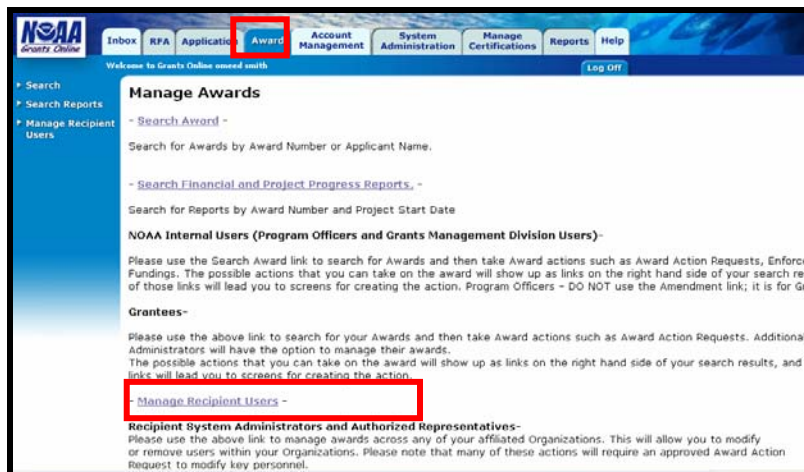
NOAA Grants Online

Inbox | RFA | Applicatio | Award | Account Management | System Administration | Manage Certifications | Reports | Help

Welcome to Grants Online omeed smith

Log Off

Search
Search Reports
Manage Recipient Users

Manage Awards

- Search Award -

Search for Awards by Award Number or Applicant Name.

- Search Financial and Project Progress Reports. -

Search for Reports by Award Number and Project Start Date

NOAA Internal Users (Program Officers and Grants Management Division Users)-

Please use the Search Award link to search for Awards and then take Award actions such as Award Action Requests, Enforc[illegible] Fundings. The possible actions that you can take on the award will show up as links on the right hand side of your search re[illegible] of those links will lead you to screens for creating the action. Program Officers - DO NOT use the Amendment link; it is for G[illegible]

Grantees-

Please use the above link to search for your Awards and then take Award actions such as Award Action Requests. Additional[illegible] Administrators will have the option to manage their awards. The possible actions that you can take on the award will show up as links on the right hand side of your search results, and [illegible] links will lead you to screens for creating the action.

- Manage Recipient Users -

Recipient System Administrators and Authorized Representatives-
Please use the above link to manage awards across any of your affiliated Organizations. This will allow you to modify or remove users within your Organizations. Please note that many of these actions will require an approved Award Action Request to modify key personnel.